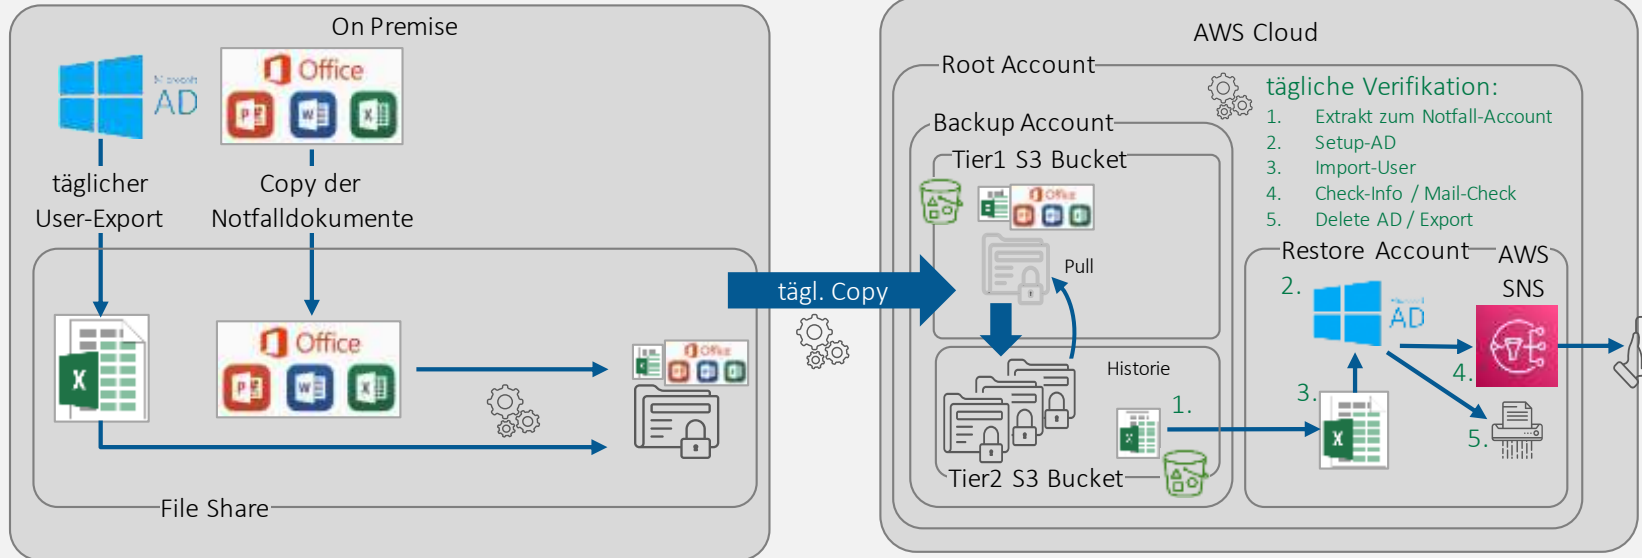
On Premise

Microsoft AD

Office

täglicher User-Export

Copy der Notfalldokumente

Office

File Share

tägl. Copy

AWS Cloud

Root Account

tägliche Verifikation:
1. Extrakt zum Notfall-Account
2. Setup-AD
3. Import-User
4. Check-Info / Mail-Check
5. Delete AD / Export

Backup Account

Tier1 S3 Bucket

Office

Pull

Historie

1.

Tier2 S3 Bucket

Restore Account

AWS SNS

2.

Microsoft AD

3.

4.

5.